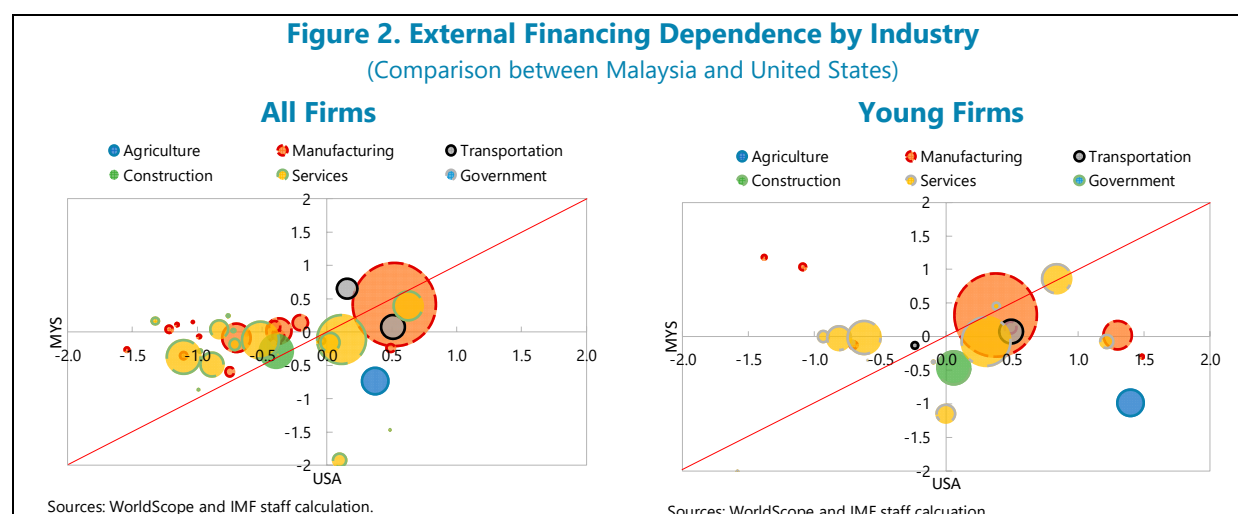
Figure 2. External Financing Dependence by Industry
(Comparison between Malaysia and United States)

All Firms

Agriculture
Manufacturing
Transportation
Construction
Services
Government

2
1.5
1
0.5
-2.0
-1.5
-1.0
-0.5
0.0
0.5
1.0
1.5
2.0
-0.5
-1
-1.5
-2
MYS
USA

Sources: WorldScope and IMF staff calculation.

Young Firms

Agriculture
Manufacturing
Transportation
Construction
Services
Government

2
1.5
1
0.5
0
-2.0
-1.5
-1.0
-0.5
0.0
0.5
1.0
1.5
2.0
-0.5
-1
-1.5
-2
MYS
USA

Sources: WorldScope and IMF staff calculation.